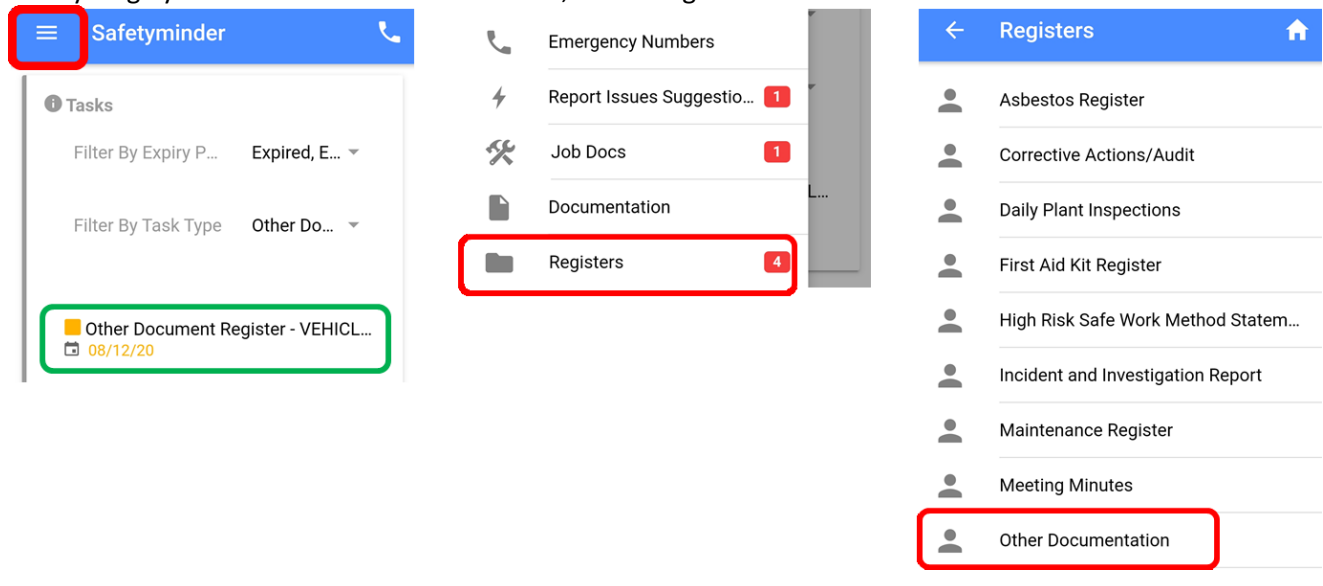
Safetyminder

Tasks

Filter By Expiry P... Expired, E...

Filter By Task Type Other Do...

Other Document Register - VEHICL...
08/12/20

Emergency Numbers

Report Issues Suggestio... 1

Job Docs 1

Documentation

Registers 4

L...

Registers

Asbestos Register

Corrective Actions/Audit

Daily Plant Inspections

First Aid Kit Register

High Risk Safe Work Method Statem...

Incident and Investigation Report

Maintenance Register

Meeting Minutes

Other Documentation